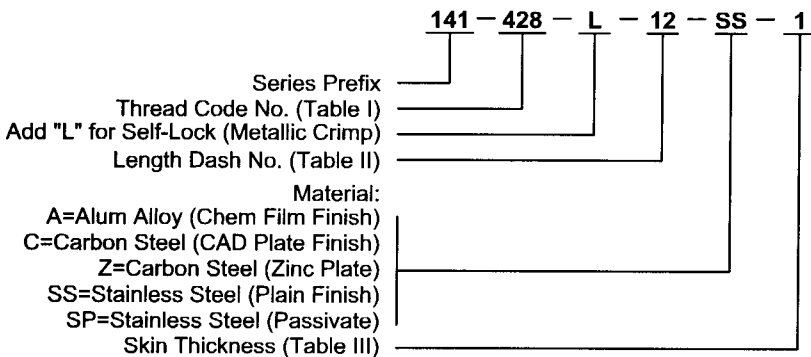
141 – 428 – L – 12 – SS – 1

Series Prefix
Thread Code No. (Table I)
Add "L" for Self-Lock (Metallic Crimp)
Length Dash No. (Table II)

Material:
A=Alum Alloy (Chem Film Finish)
C=Carbon Steel (CAD Plate Finish)
Z=Carbon Steel (Zinc Plate)
SS=Stainless Steel (Plain Finish)
SP=Stainless Steel (Passivate)
Skin Thickness (Table III)